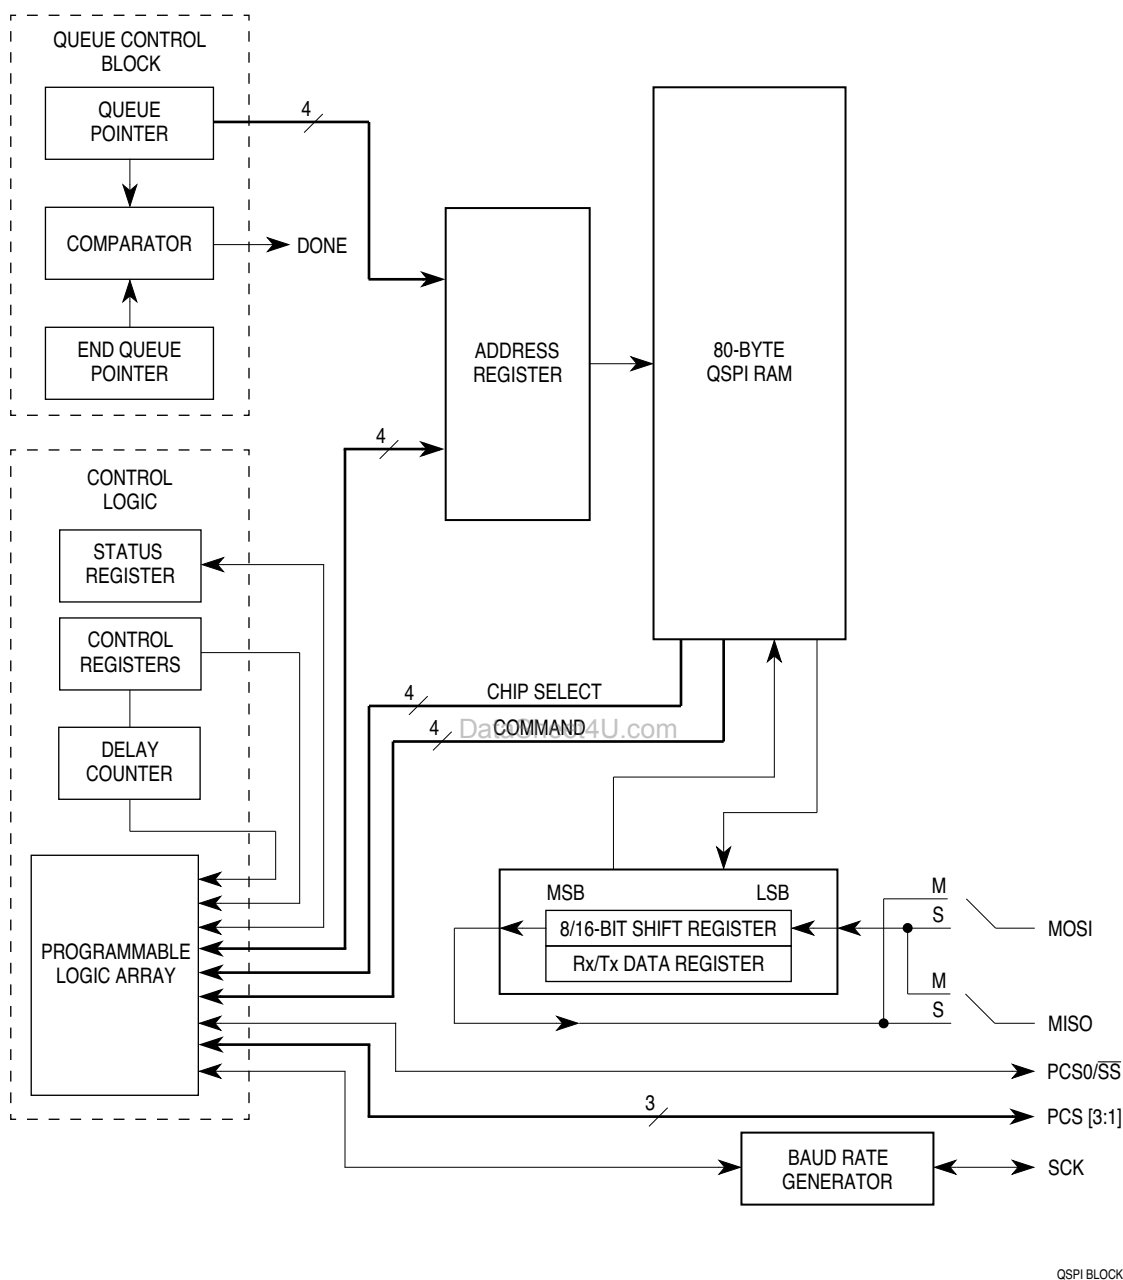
QUEUE CONTROL BLOCK

QUEUE POINTER

4

COMPARATOR

DONE

END QUEUE POINTER

ADDRESS REGISTER

80-BYTE QSPI RAM

4

CONTROL LOGIC

STATUS REGISTER

CONTROL REGISTERS

DELAY COUNTER

4

CHIP SELECT

4

COMMAND

DataSheet4U.com

PROGRAMMABLE LOGIC ARRAY

MSB

LSB

8/16-BIT SHIFT REGISTER

Rx/Tx DATA REGISTER

M

S

MOSI

M

S

MISO

PCS0/$\overline{SS}$

3

PCS [3:1]

BAUD RATE GENERATOR

SCK

QSPI BLOCK